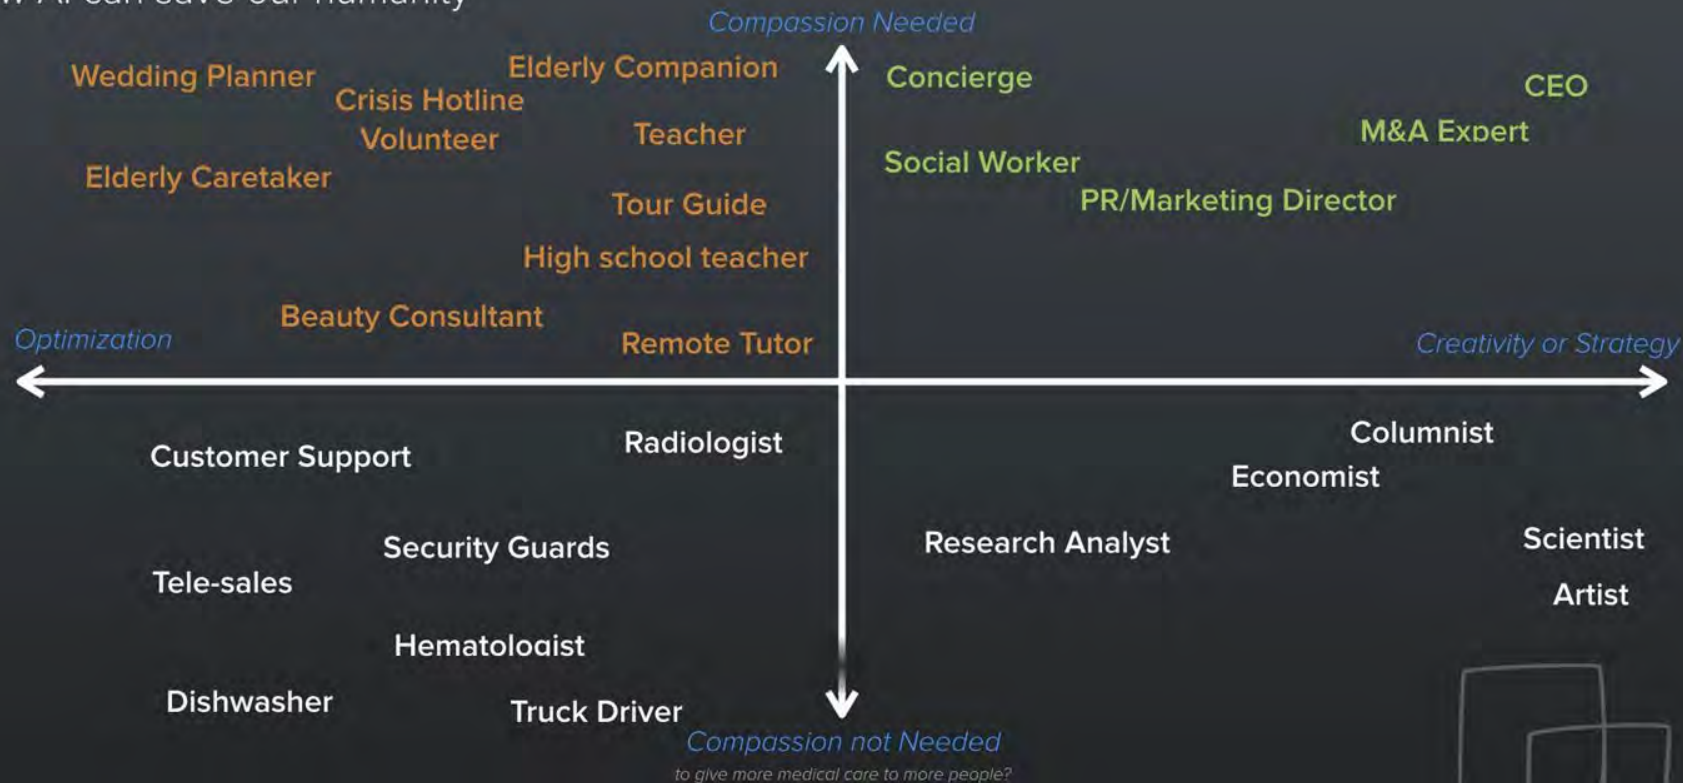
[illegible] AI can save our humanity

Compassion Needed

Wedding Planner
Crisis Hotline Volunteer
Elderly Companion
Teacher
Elderly Caretaker
Tour Guide
High school teacher
Beauty Consultant
Remote Tutor

Concierge
CEO
M&A Expert
Social Worker
PR/Marketing Director

Optimization
Creativity or Strategy

Customer Support
Radiologist
Security Guards
Tele-sales
Hematologist
Dishwasher
Truck Driver

Columnist
Economist
Research Analyst
Scientist
Artist

Compassion not Needed

to give more medical care to more people?